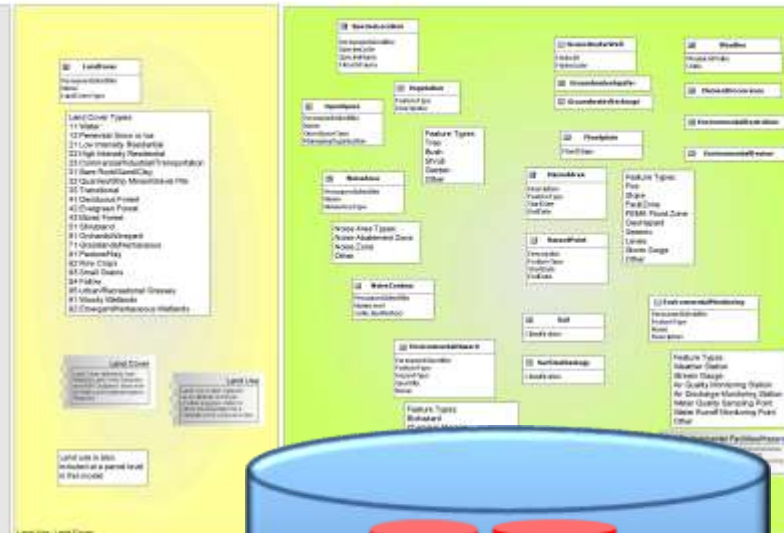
LandCover

Land Cover Types
11 Water
12 Perennial Snow or Ice
21 Low Intensity Residential
22 High Intensity Residential
23 Commercial/Industrial/Transportation
31 Bare Rock/Sand/Clay
32 Quarries/Strip Mines/Gravel Pits
33 Transitional
41 Deciduous Forest
42 Evergreen Forest
43 Mixed Forest
51 Shrubland
61 Orchards/Vineyard
71 Grasslands/Herbaceous
81 Pasture/Hay
82 Row Crops
83 Small Grains
84 Fallow
85 Urban/Recreational Grasses
91 Woody Wetlands
92 Emergent Herbaceous Wetlands

Land Cover

Land Use

Land use is also included at a parcel level in this model

Vegetation

Feature Types
Tree
Bush
Shrub
Garden
Other

NoiseArea

Noise Area Types
Noise Abatement Zone
Noise Zone
Other

NoiseContour

EnvironmentalHazard

Feature Types
Biohazard

Floodplain

HazardArea

Feature Types
Fire
Slope
Fault Zone
FEMA Flood Zone
Discharge
Seismic
Levee
Storm Surge
Other

HazardPoint

Soil

SoilDetails

GroundwaterWell

GroundwaterAquifer

GroundwaterRecharge

Weather

EnvironmentalMonitoring

Feature Types
Weather Station
Stream Gauge
Air Quality Monitoring Station
Air Discharge Monitoring Station
Water Quality Sampling Point
Water Runoff Monitoring Point
Other

EnvironmentalRestriction

EnvironmentalFeature

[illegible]